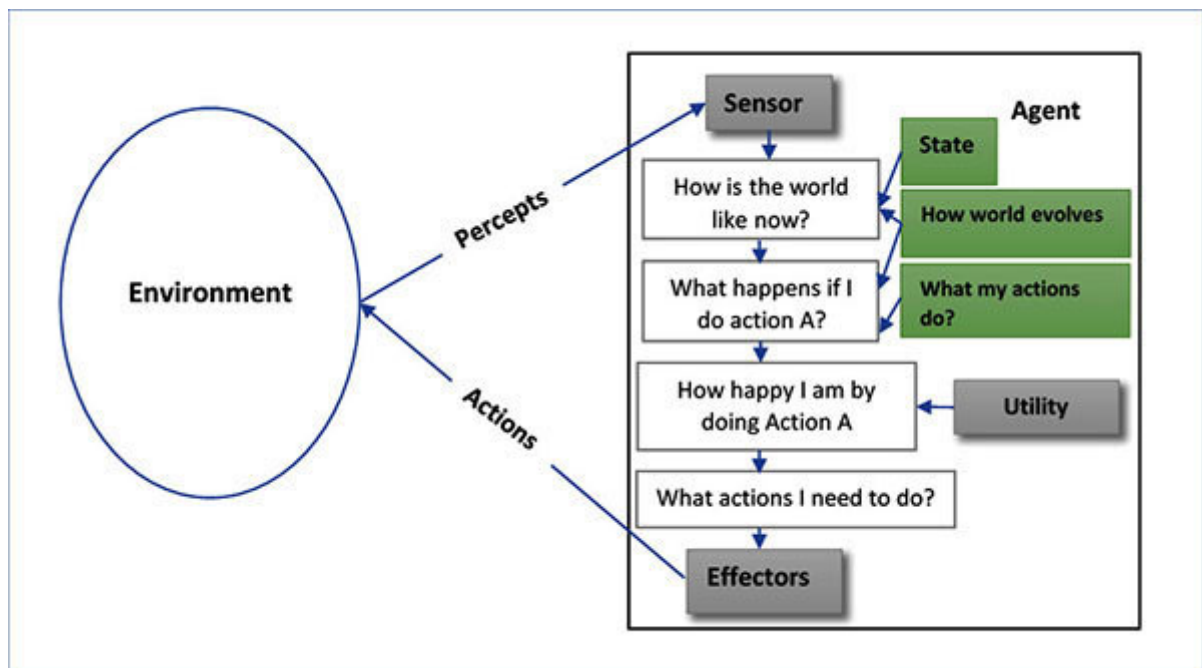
Environment

Percepts

Actions

Sensor

Agent

State

How is the world like now?

How world evolves

What happens if I do action A?

What my actions do?

How happy I am by doing Action A

Utility

What actions I need to do?

Effectors